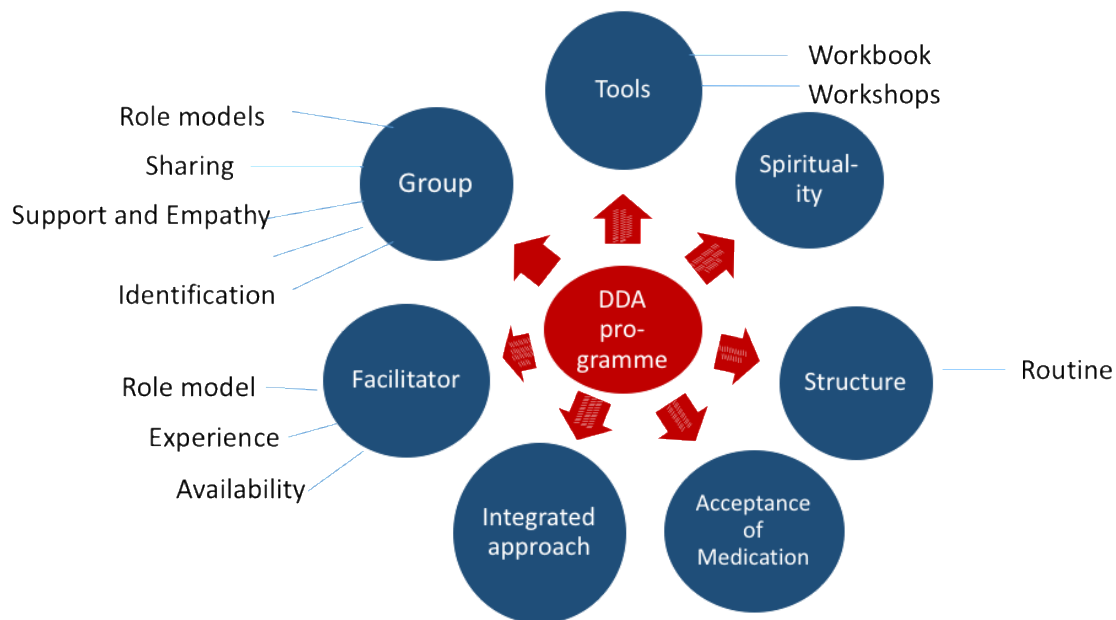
Tools

Workbook

Workshops

Role models

Sharing

Support and Empathy

Identification

Group

Spirituality

DDA programme

Facilitator

Role model

Experience

Availability

Structure

Routine

Integrated approach

Acceptance of Medication